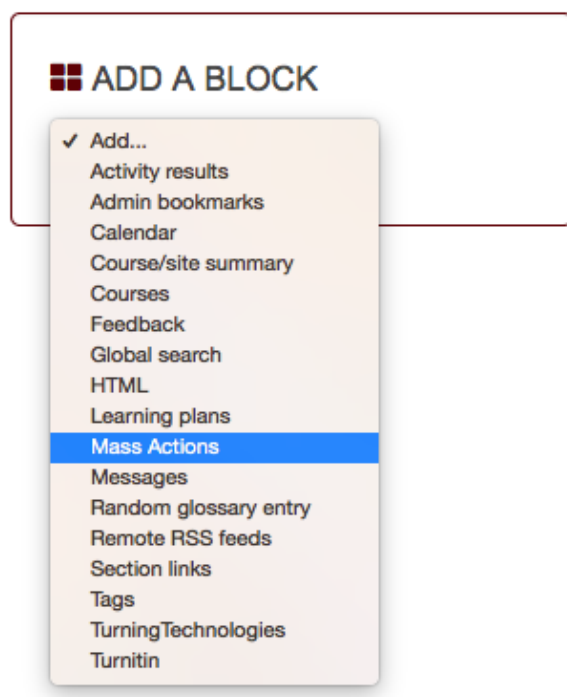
ADD A BLOCK

✓ Add...
Activity results
Admin bookmarks
Calendar
Course/site summary
Courses
Feedback
Global search
HTML
Learning plans
Mass Actions
Messages
Random glossary entry
Remote RSS feeds
Section links
Tags
TurningTechnologies
Turnitin